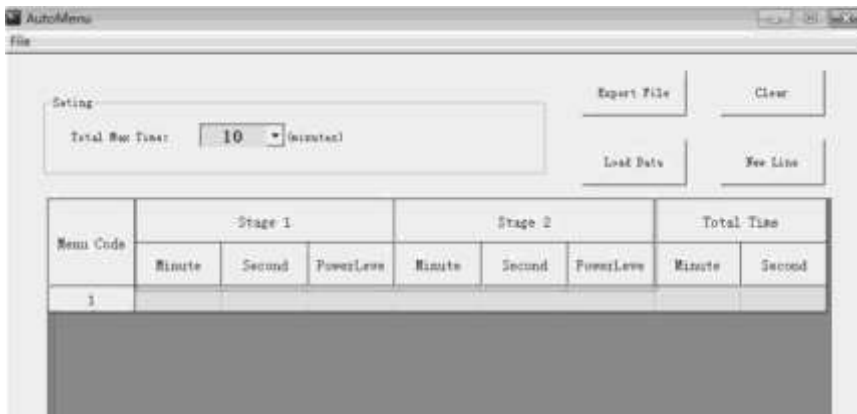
AutoMenu

File

Seting

Total Max Time: 10 (minutes)

Export File

Clear

Load Data

New Line

| Menu Code | Stage 1 | | | Stage 2 | | | Total Time | |
|---|---|---|---|---|---|---|---|---|
| | Minute | Second | PowerLeve | Minute | Second | PowerLeve | Minute | Second |
| 1 | | | | | | | | |